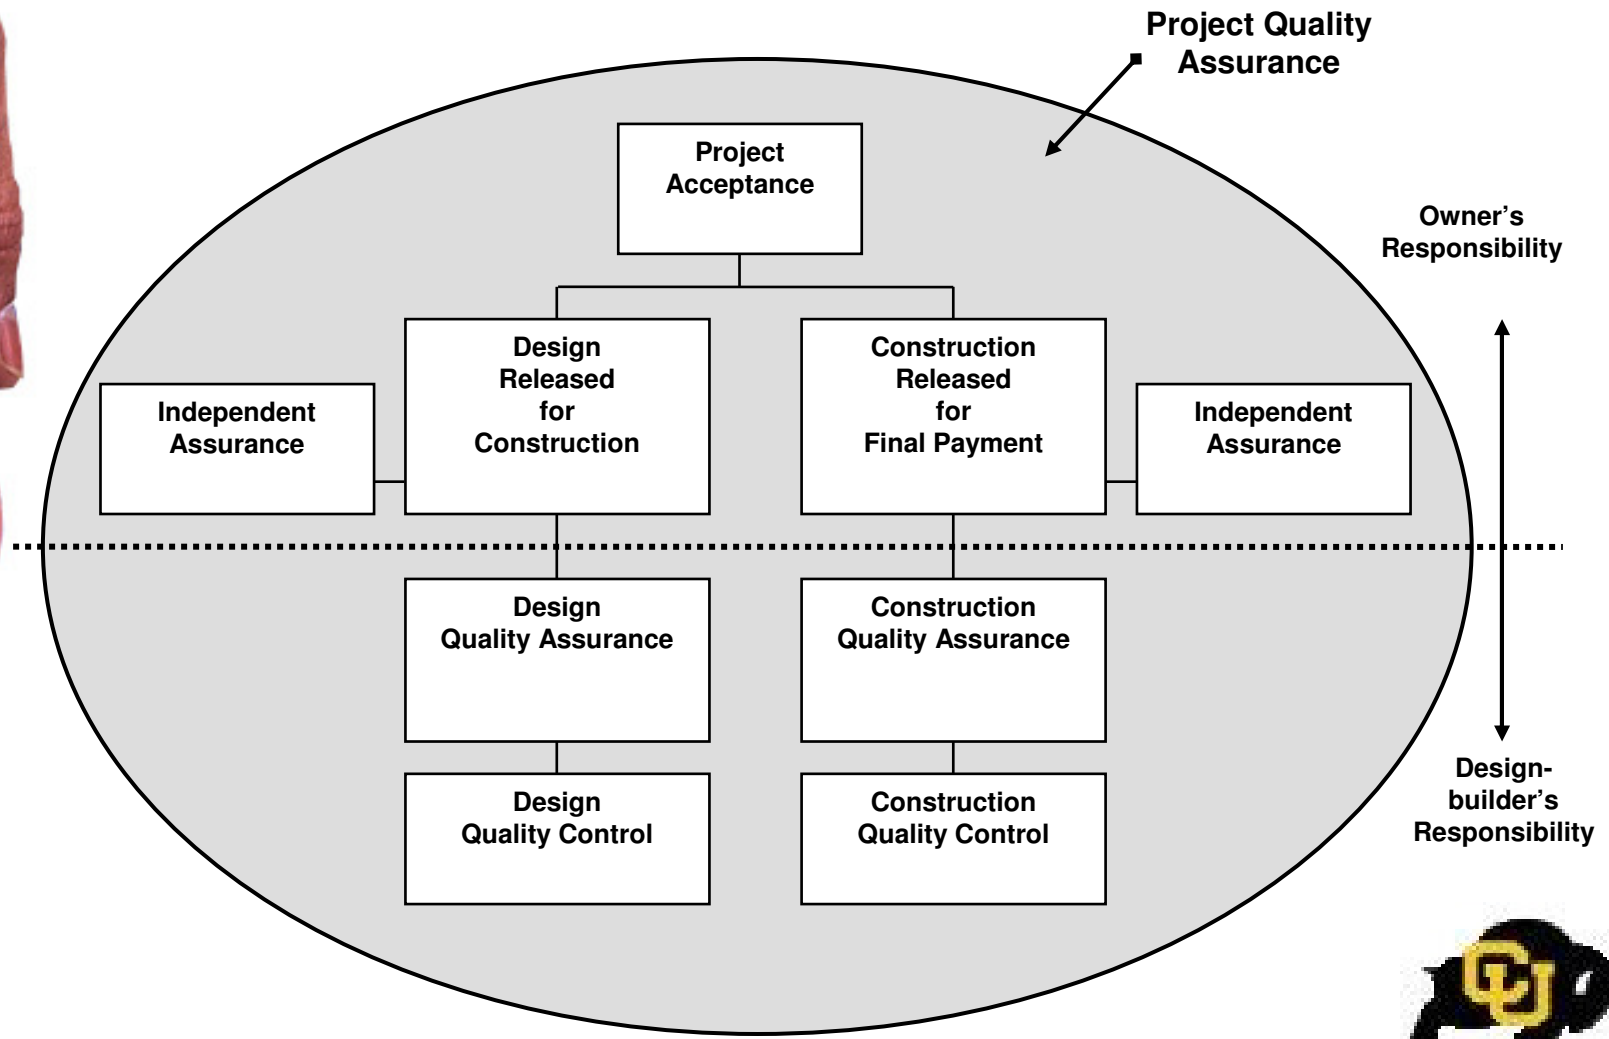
Project Quality Assurance

Project Acceptance

Owner's Responsibility

Independent Assurance

Design Released for Construction

Construction Released for Final Payment

Independent Assurance

Design Quality Assurance

Construction Quality Assurance

Design Quality Control

Construction Quality Control

Design-builder's Responsibility

CU